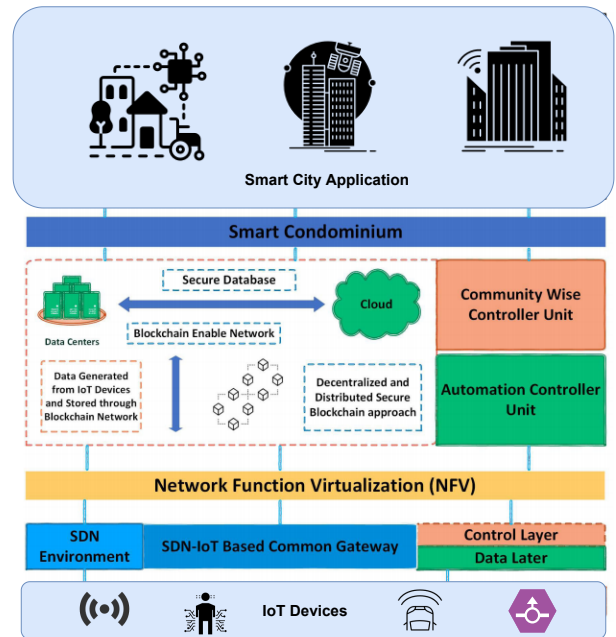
Smart City Application

Smart Condominium

Secure Database

Cloud

Community Wise Controller Unit

Data Centers

Blockchain Enable Network

Data Generated from IoT Devices and Stored through Blockchain Network

Decentralized and Distributed Secure Blockchain approach

Automation Controller Unit

Network Function Virtualization (NFV)

SDN Environment

SDN-IoT Based Common Gateway

Control Layer

Data Later

IoT Devices